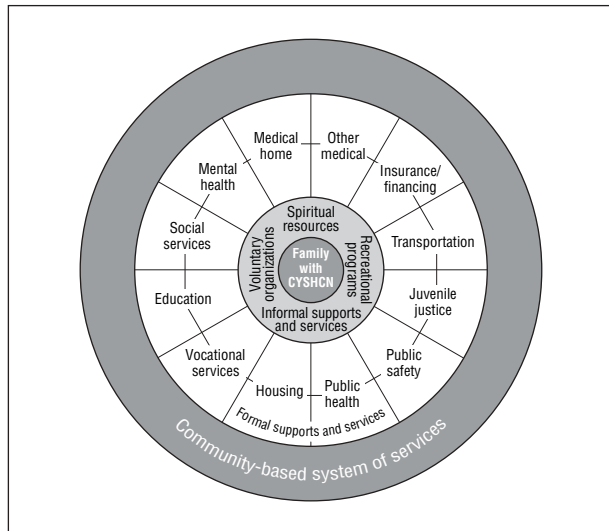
Family with CYSHCN

Spiritual resources

Recreational programs

Informal supports and services

Voluntary organizations

Medical home

Other medical

Insurance/ financing

Transportation

Juvenile justice

Public safety

Public health

Housing

Vocational services

Education

Social services

Mental health

Formal supports and services

Community-based system of services